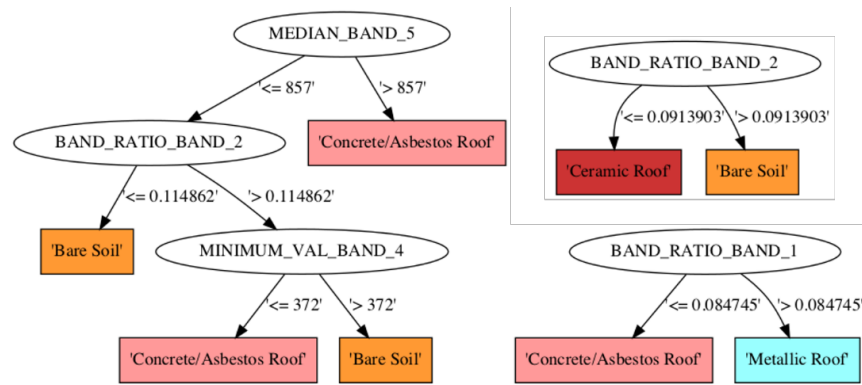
MEDIAN_BAND_5

'<= 857'

'> 857'

BAND_RATIO_BAND_2

'Concrete/Asbestos Roof'

'<= 0.114862'

'> 0.114862'

'Bare Soil'

MINIMUM_VAL_BAND_4

'<= 372'

'> 372'

'Concrete/Asbestos Roof'

'Bare Soil'

BAND_RATIO_BAND_2

'<= 0.0913903'

'> 0.0913903'

'Ceramic Roof'

'Bare Soil'

BAND_RATIO_BAND_1

'<= 0.084745'

'> 0.084745'

'Concrete/Asbestos Roof'

'Metallic Roof'